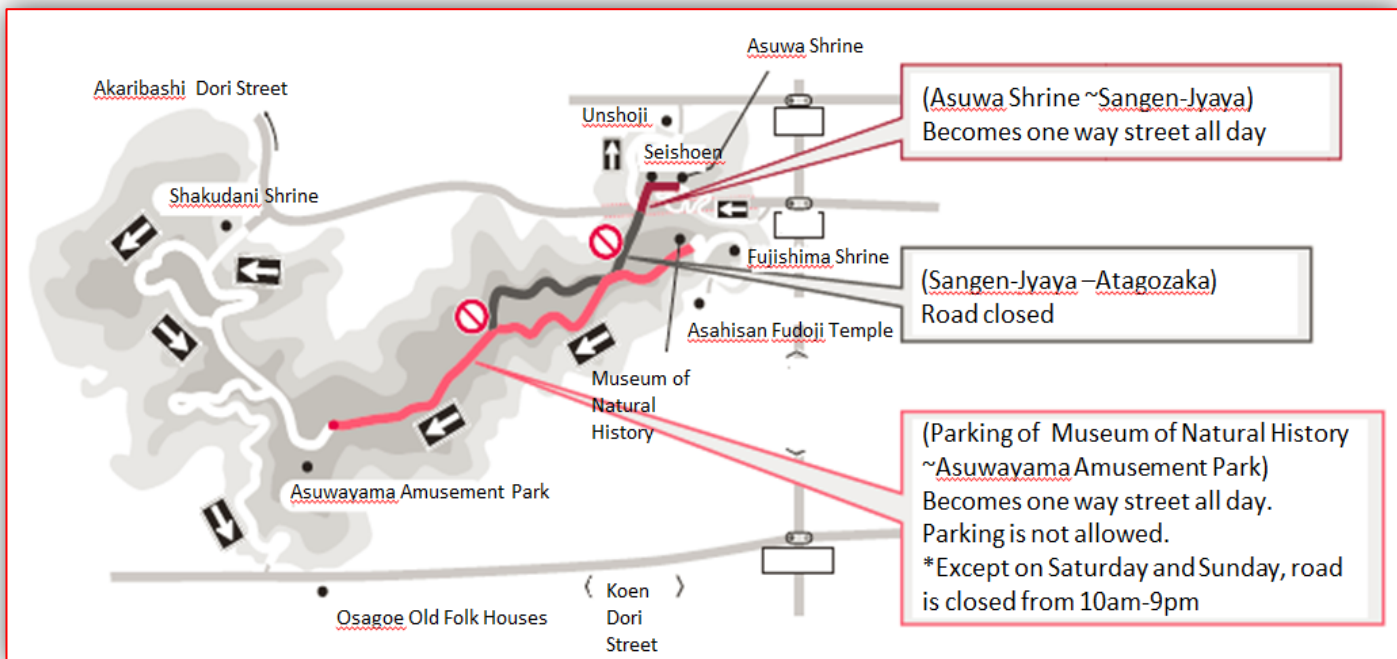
Asuwa Shrine

Akaribashi Dori Street

Unshoji

Seishoen

(Asuwa Shrine ~Sangen-Jyaya)
Becomes one way street all day

Shakudani Shrine

Fujishima Shrine

(Sangen-Jyaya –Atagozaka)
Road closed

Asahisan Fudoji Temple

Museum of Natural History

(Parking of Museum of Natural History ~Asuwayama Amusement Park)
Becomes one way street all day.
Parking is not allowed.
*Except on Saturday and Sunday, road is closed from 10am-9pm

Asuwayama Amusement Park

Osagoe Old Folk Houses

〈 Koen Dori Street 〉